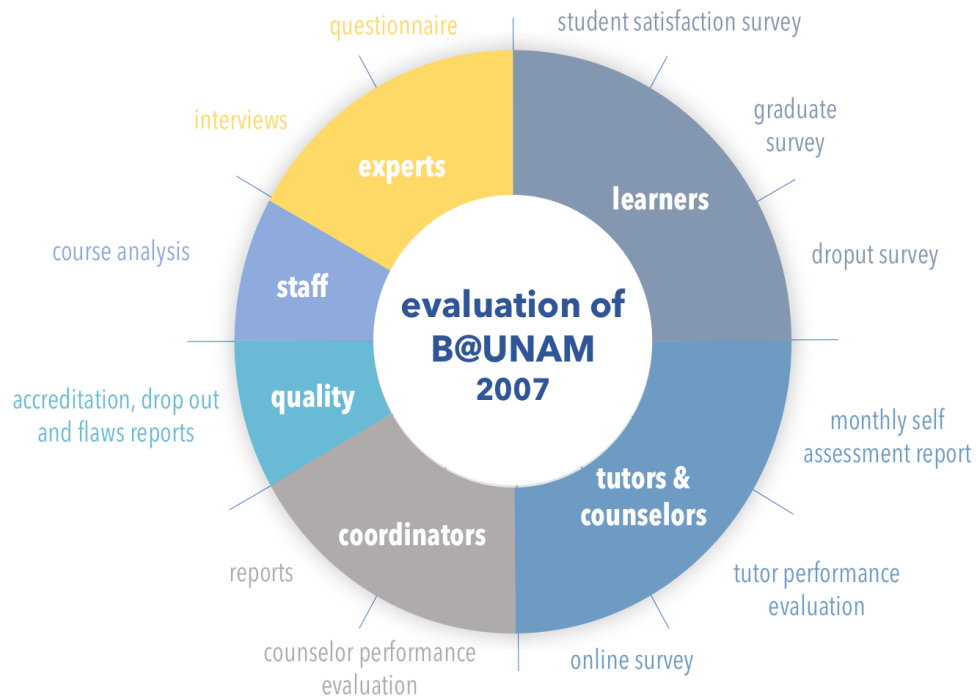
questionnaire

student satisfaction survey

interviews

experts

graduate survey

learners

course analysis

staff

dropout survey

evaluation of B@UNAM 2007

accreditation, drop out and flaws reports

quality

monthly self assessment report

tutors & counselors

coordinators

reports

tutor performance evaluation

counselor performance evaluation

online survey